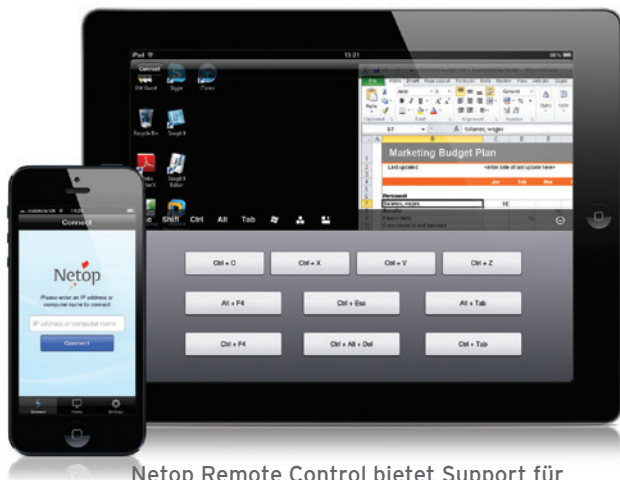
iPad
13:21
Connect
Skype
iTunes
Recycle Bin
Marketing Budget Plan
Last updated:
Esc
Shift
Ctrl
Alt
Tab
Ctrl + C
Ctrl + X
Ctrl + V
Ctrl + Z
Alt + F4
Ctrl + Esc
Alt + Tab
Ctrl + F4
Ctrl + Alt + Del
Ctrl + Tab
Connect
Netop
Please enter an IP address or computer name to connect
IP address or computer name
Connect
Connect
Hosts
Settings
Netop Remote Control bietet Support für